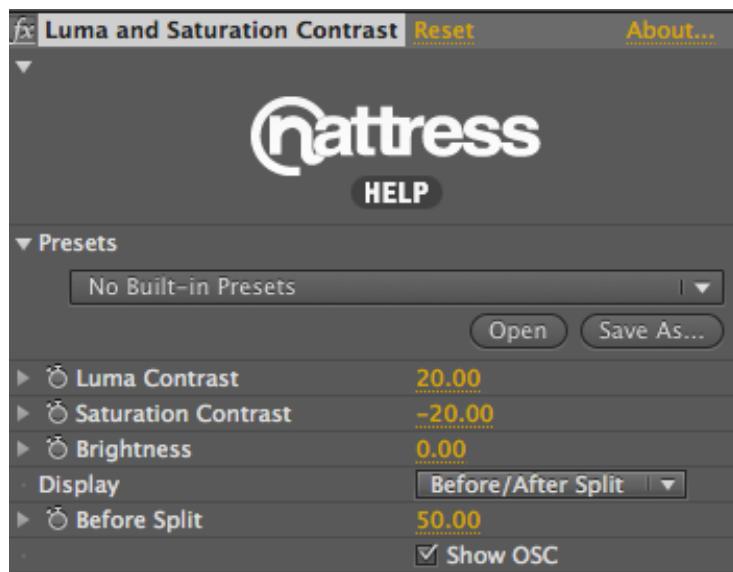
fx Luma and Saturation Contrast Reset About...

nattress
HELP

Presets
No Built-in Presets
Open Save As...

Luma Contrast 20.00
Saturation Contrast -20.00
Brightness 0.00
Display Before/After Split
Before Split 50.00
☑ Show OSC